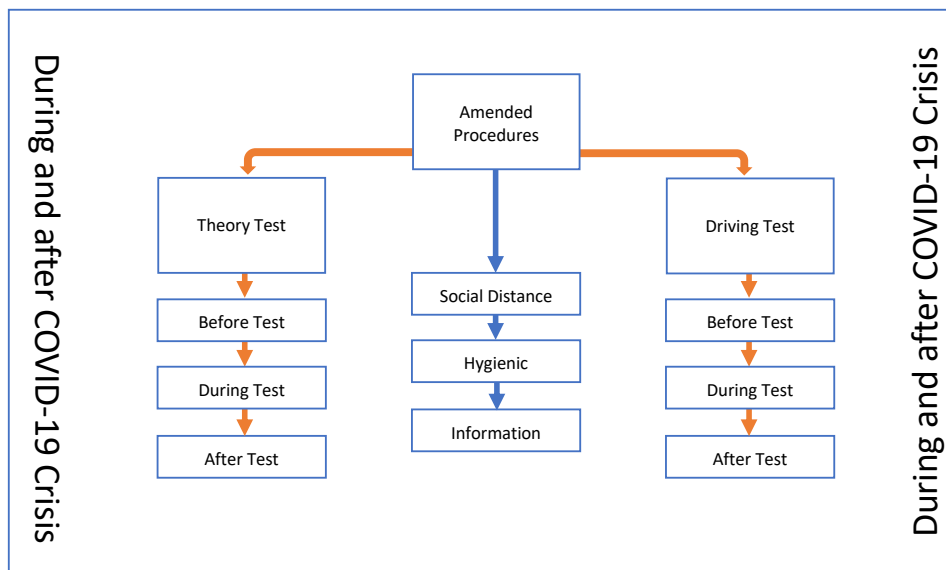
During and after COVID-19 Crisis

Amended Procedures

Theory Test

Before Test

During Test

After Test

Social Distance

Hygienic

Information

Driving Test

Before Test

During Test

After Test

During and after COVID-19 Crisis